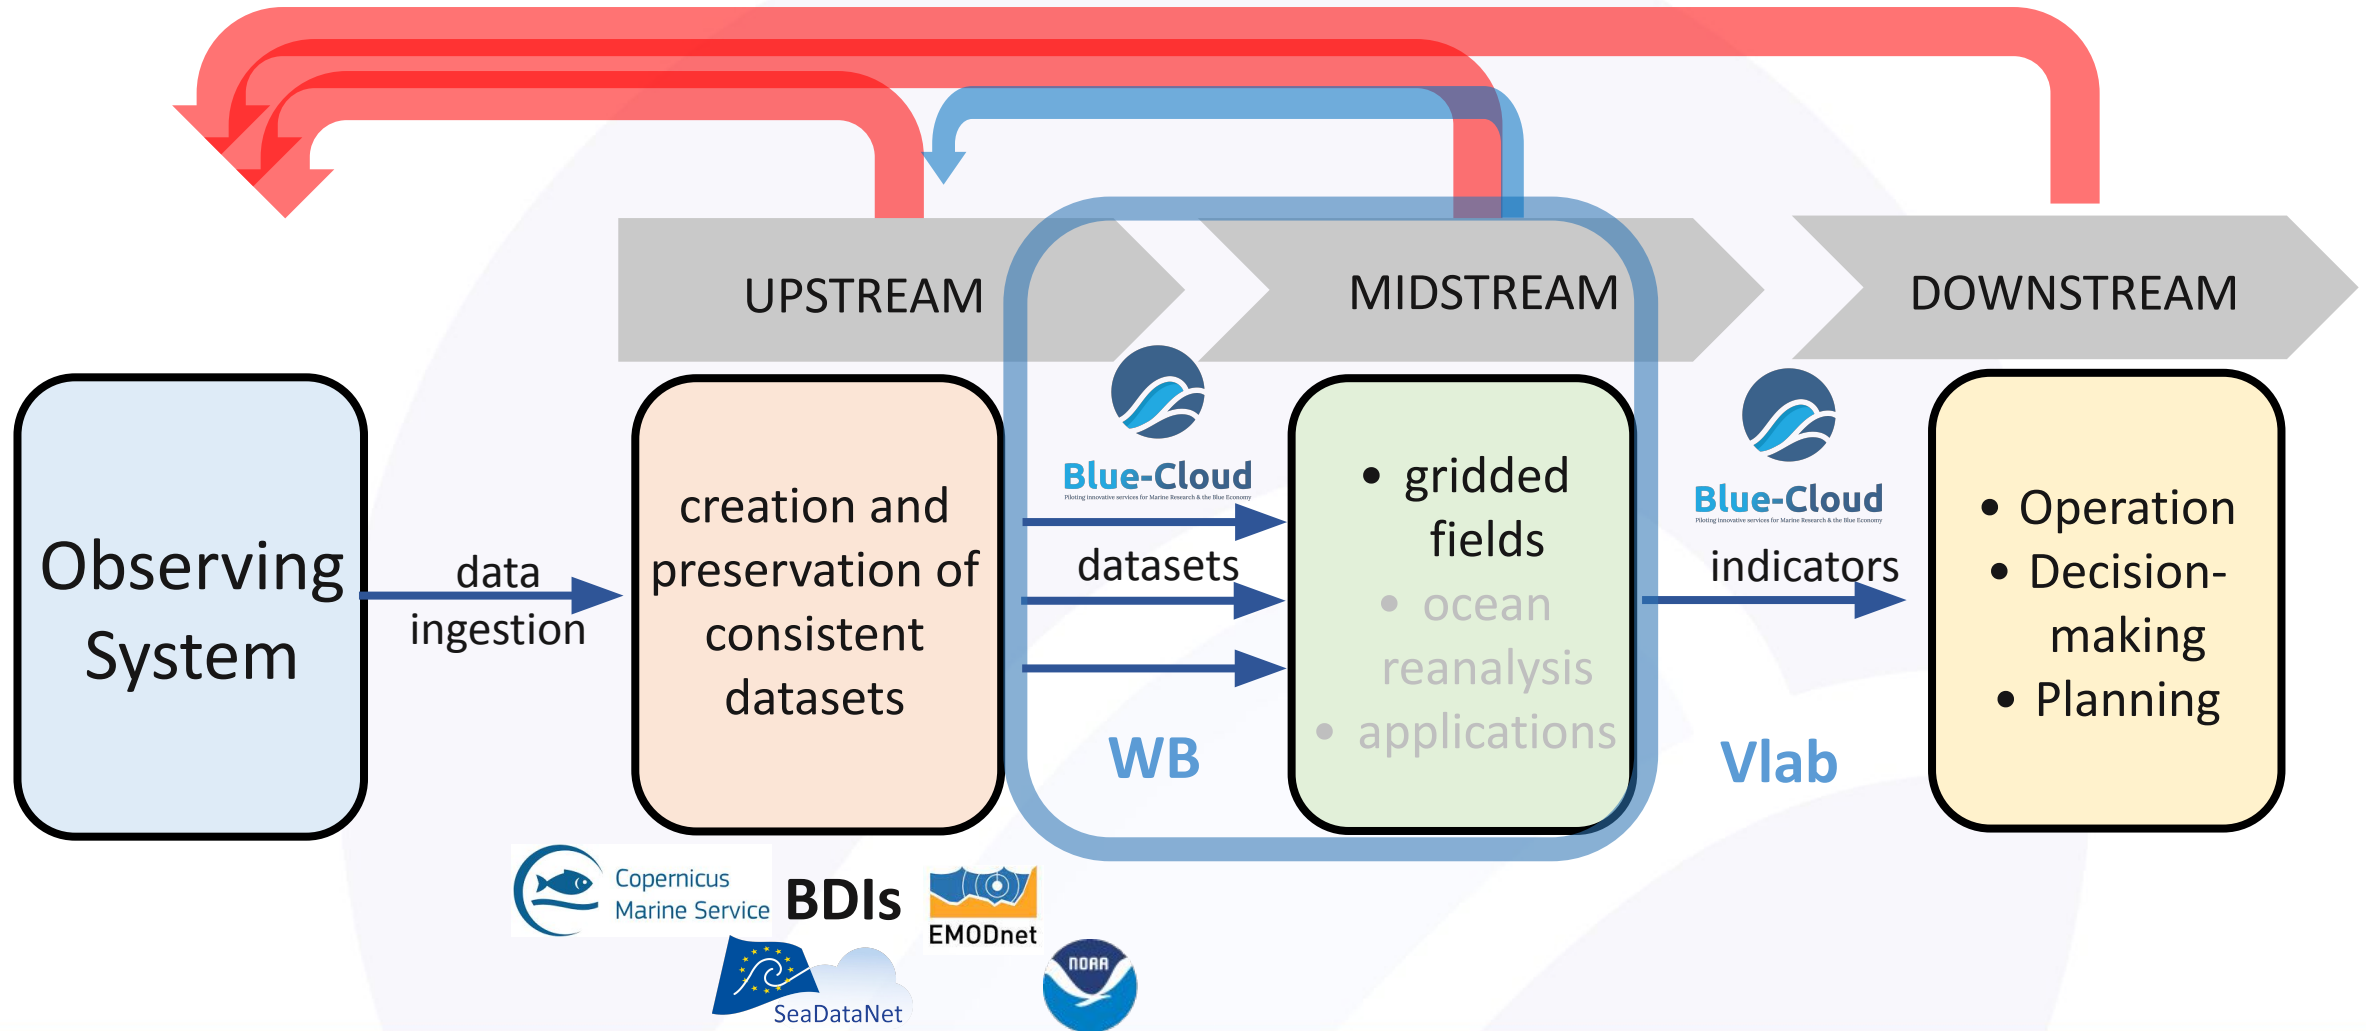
UPSTREAM

MIDSTREAM

DOWNSTREAM

Observing System

data ingestion

creation and preservation of consistent datasets

Blue-Cloud
Piloting innovative services for Marine Research & the Blue Economy

datasets

WB

• gridded fields
• ocean reanalysis
• applications

Blue-Cloud
Piloting innovative services for Marine Research & the Blue Economy

indicators

Vlab

• Operation
• Decision-making
• Planning

Copernicus Marine Service

BDIs

EMODnet

SeaDataNet

NOAA